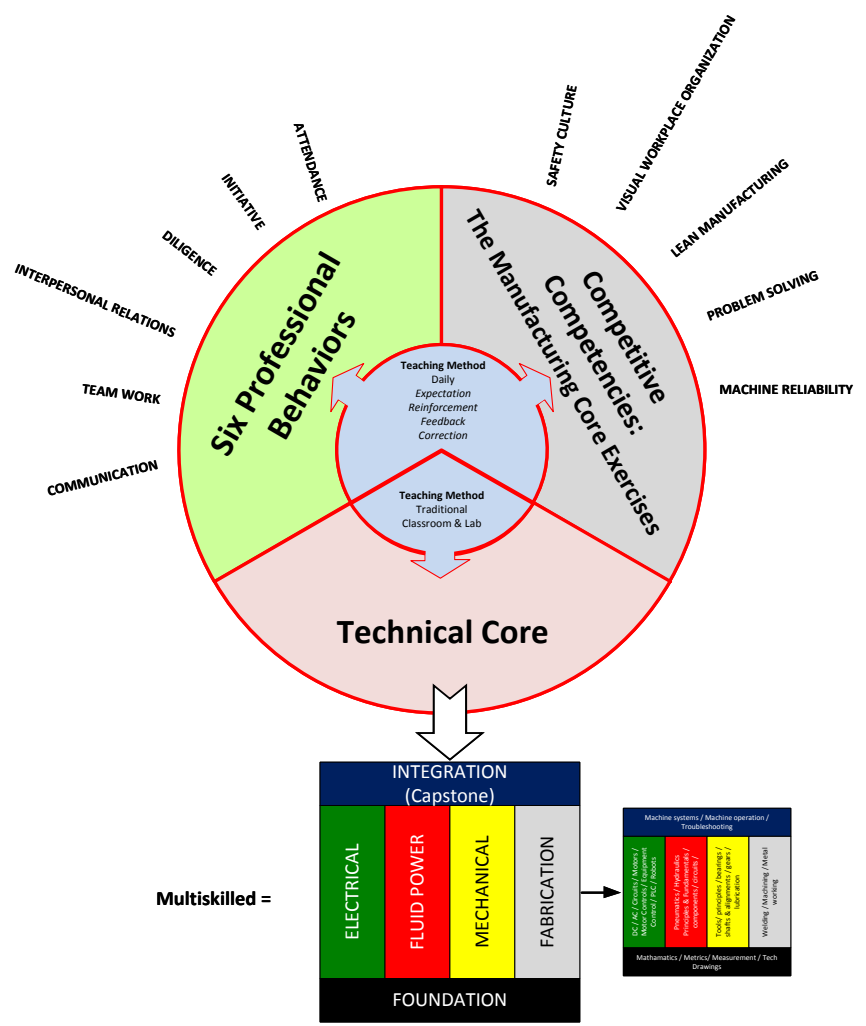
ATTENDANCE

INITIATIVE

DILIGENCE

INTERPERSONAL RELATIONS

TEAM WORK

COMMUNICATION

SAFETY CULTURE

VISUAL WORKPLACE ORGANIZATION

LEAN MANUFACTURING

PROBLEM SOLVING

MACHINE RELIABILITY

Six Professional Behaviors

Competitive Competencies: The Manufacturing Core Exercises

Teaching Method
Daily
Expectation
Reinforcement
Feedback
Correction

Teaching Method
Traditional
Classroom & Lab

Technical Core

INTEGRATION (Capstone)

ELECTRICAL

FLUID POWER

MECHANICAL

FABRICATION

FOUNDATION

Multiskilled =

Machine systems / Machine operation / Troubleshooting

DC / AC / Circuits / Motors / Motor controls / Equipment Control / PLC / Robots

Pneumatics / Hydraulics Principles & fundamentals / components / circuits /

Tools/ principles / bearings / shafts & alignment / gears / lubrication

Welding / Machining / Metal working

Mathamatics / Metrics/ Measurement / Tech Drawings